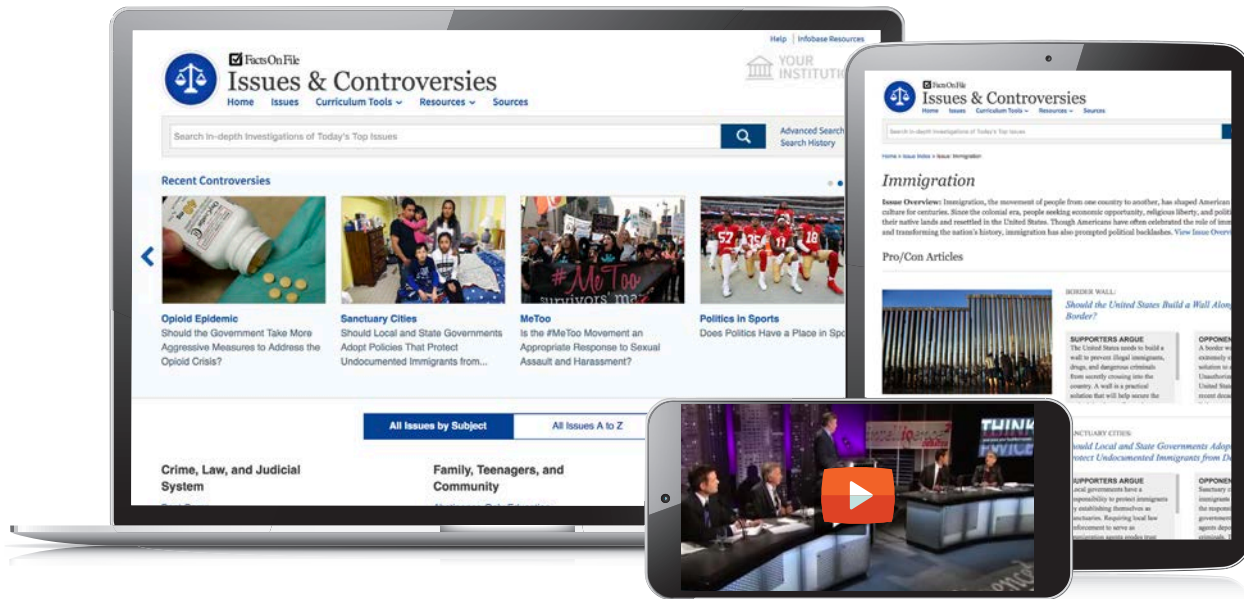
Help | Infobase Resources

Facts On File
Issues & Controversies
Home Issues Curriculum Tools Resources Sources

YOUR INSTITUTI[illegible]

Search In-depth Investigations of Today's Top Issues

Advanced Search
Search History

Recent Controversies

Opioid Epidemic
Should the Government Take More Aggressive Measures to Address the Opioid Crisis?

Sanctuary Cities
Should Local and State Governments Adopt Policies That Protect Undocumented Immigrants from...

MeToo
Is the #MeToo Movement an Appropriate Response to Sexual Assault and Harassment?

Politics in Sports
Does Politics Have a Place in Sp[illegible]

All Issues by Subject
All Issues A to Z

Crime, Law, and Judicial System

Family, Teenagers, and Community

Facts On File
Issues & Controversies
Home Issues Curriculum Tools Resources Sources

Search In-depth Investigations of Today's Top Issues

Home > Issue Index > Issue: Immigration

Immigration

Issue Overview: Immigration, the movement of people from one country to another, has shaped American culture for centuries. Since the colonial era, people seeking economic opportunity, religious liberty, and politi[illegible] their native lands and resettled in the United States. Though Americans have often celebrated the role of imm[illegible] and transforming the nation's history, immigration has also prompted political backlashes. View Issue Overvi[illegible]

Pro/Con Articles

BORDER WALL:
Should the United States Build a Wall Along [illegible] Border?

SUPPORTERS ARGUE
The United States needs to build a wall to prevent illegal immigrants, drugs, and dangerous criminals from secretly crossing into the country. A wall is a practical solution that will help secure the

OPPONEN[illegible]

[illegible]ANCTUARY CITIES:
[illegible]hould Local and State Governments Adop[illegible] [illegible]rotect Undocumented Immigrants from D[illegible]

SUPPORTERS ARGUE
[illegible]ocal governments have a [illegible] responsibility to protect immigrants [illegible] by establishing themselves as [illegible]anctuaries. Requiring local law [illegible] enforcement to serve as

OPPONEN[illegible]

THINK